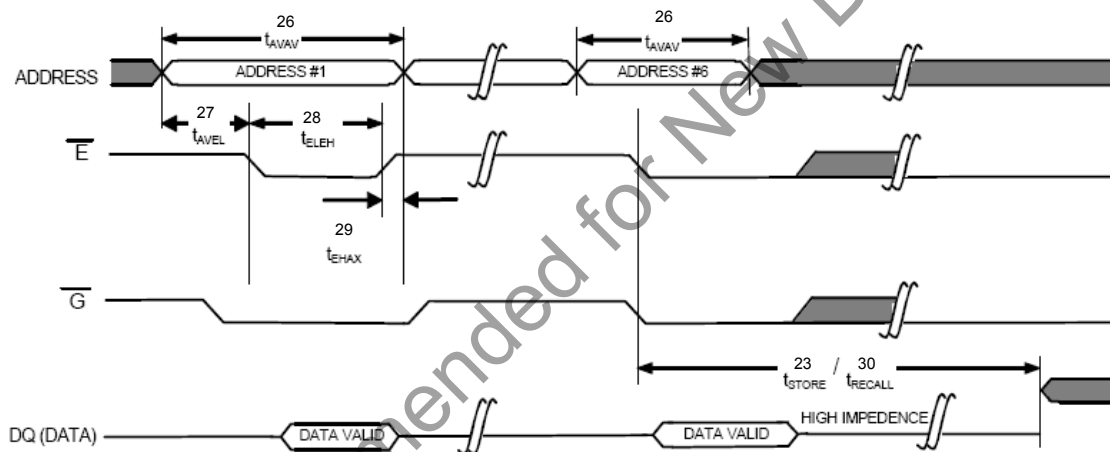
26
$t_{AVAV}$

26
$t_{AVAV}$

ADDRESS

ADDRESS #1

ADDRESS #6

27
$t_{AVEL}$

28
$t_{ELEH}$

$\overline{E}$

29
$t_{EHAX}$

$\overline{G}$

23 / 30
$t_{STORE}$ / $t_{RECALL}$

DQ (DATA)

DATA VALID

DATA VALID

HIGH IMPEDENCE

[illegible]mended for New D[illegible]